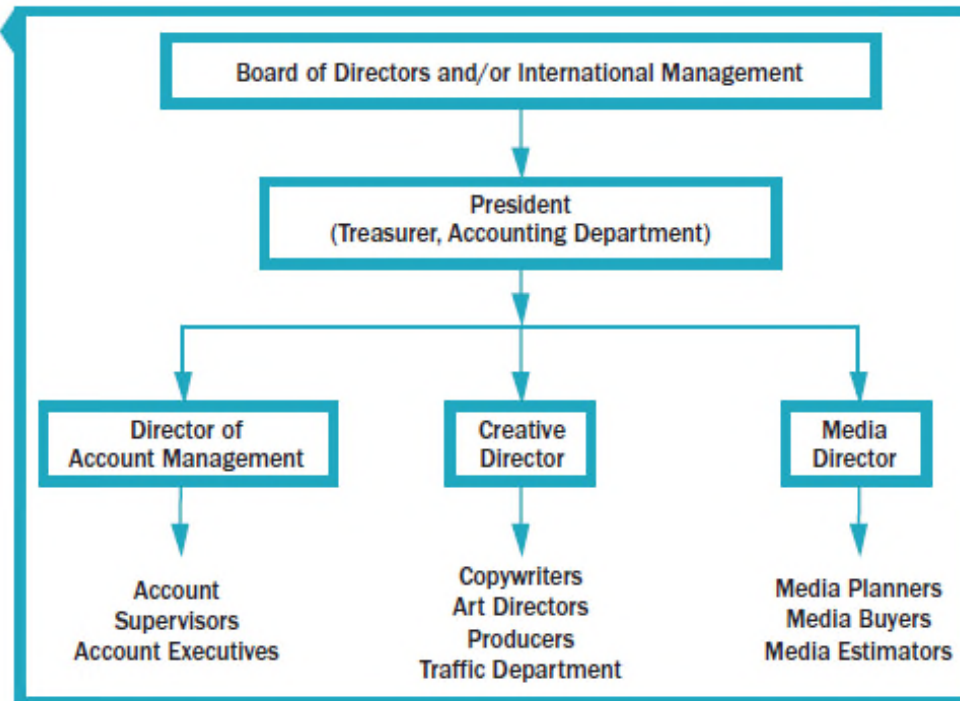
Board of Directors and/or International Management

President
(Treasurer, Accounting Department)

Director of
Account Management

Creative
Director

Media
Director

Account
Supervisors
Account Executives

Copywriters
Art Directors
Producers
Traffic Department

Media Planners
Media Buyers
Media Estimators